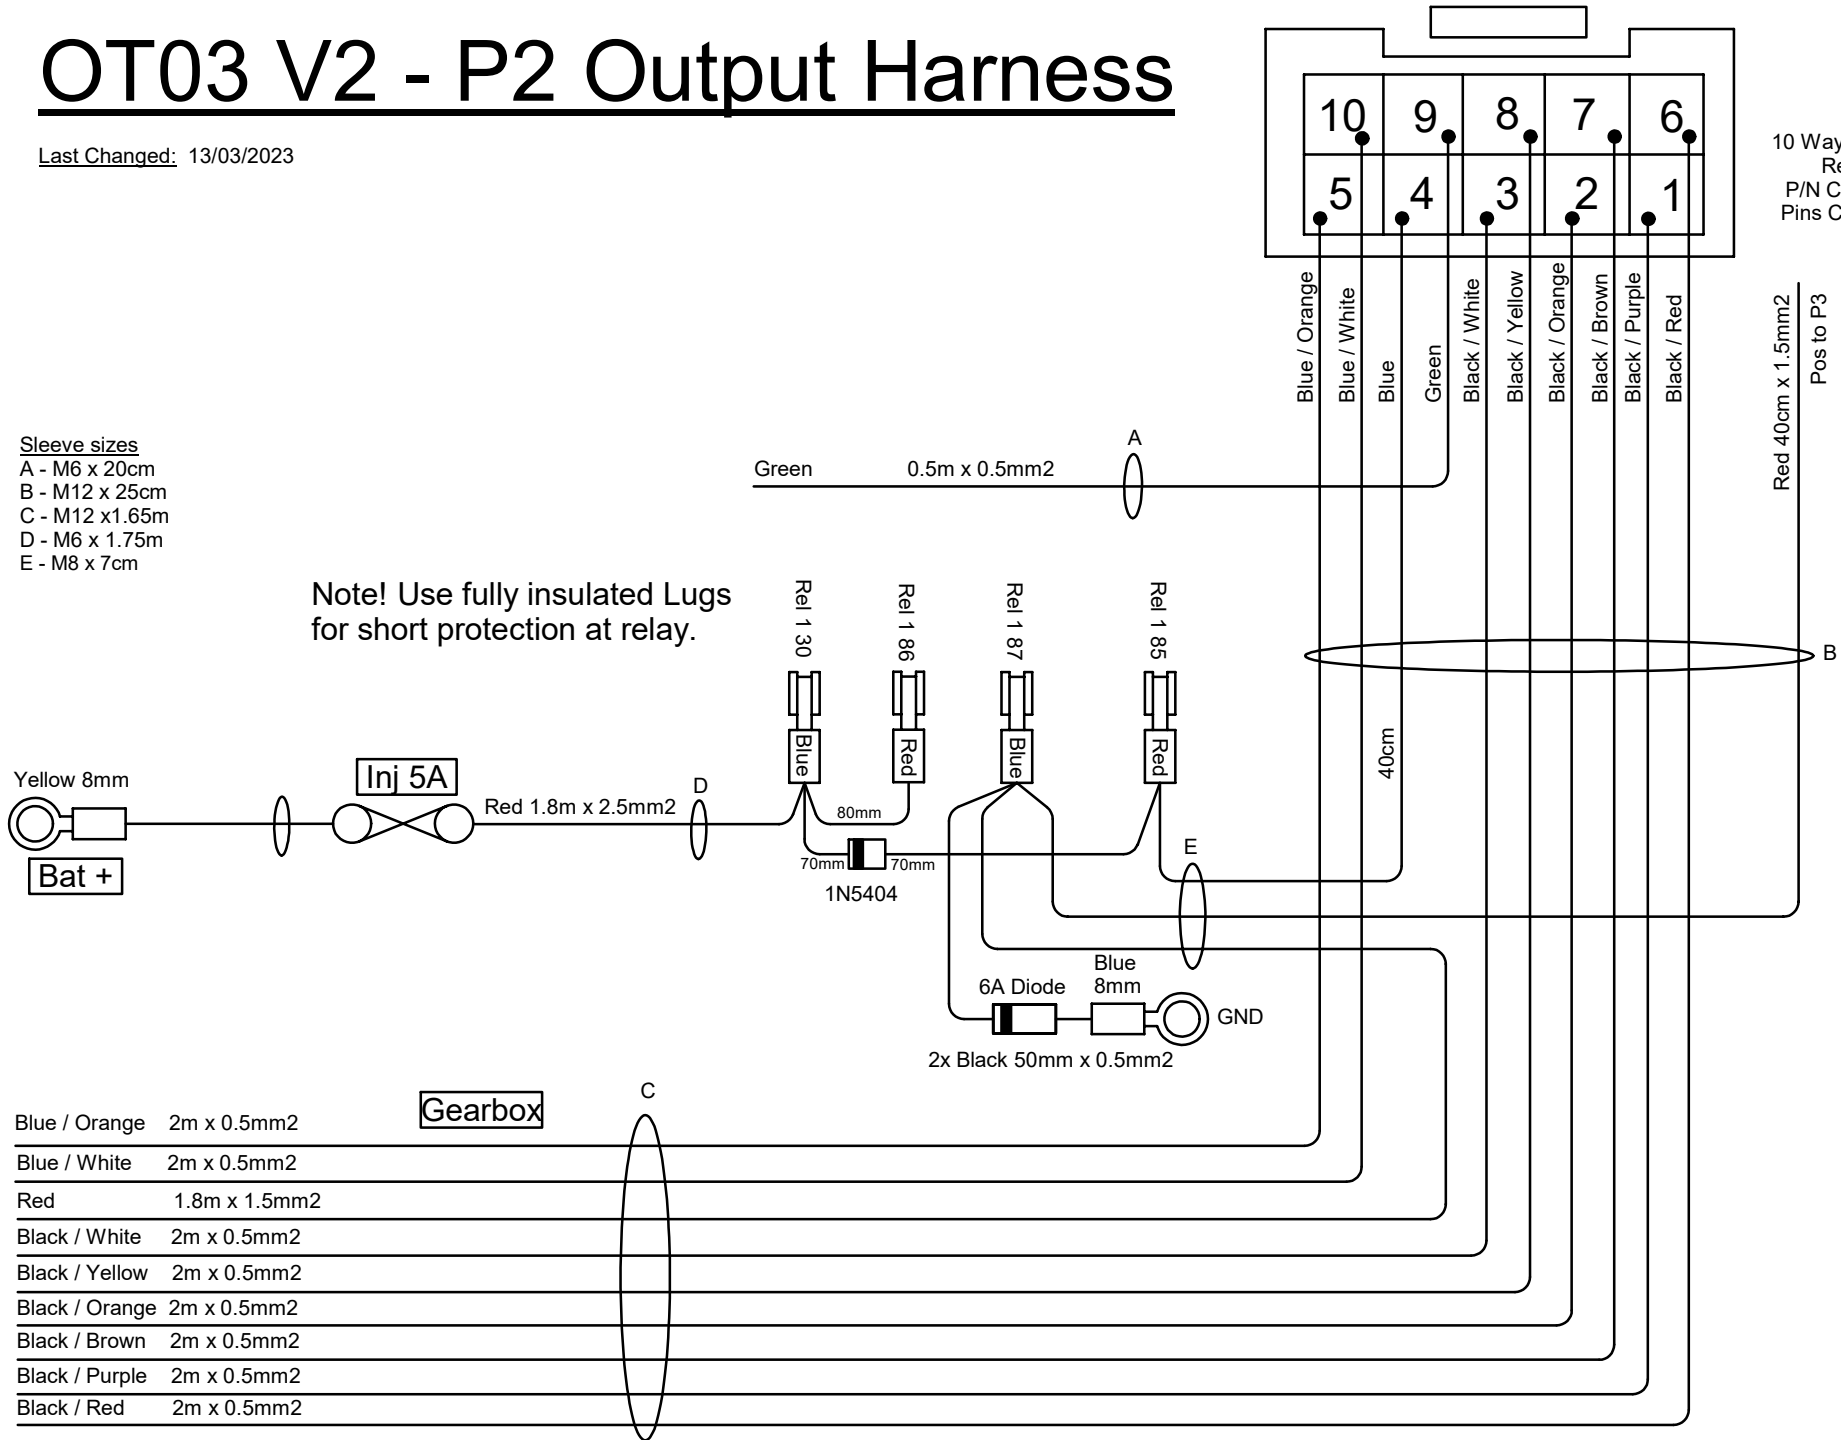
OT03 V2 - P2 Output Harness

Last Changed: 13/03/2023

10 | 9 | 8 | 7 | 6
5 | 4 | 3 | 2 | 1

10 Way
Re
P/N C
Pins C

Blue / Orange
Blue / White
Blue
Green
Black / White
Black / Yellow
Black / Orange
Black / Brown
Black / Purple
Black / Red

Red 40cm x 1.5mm2
Pos to P3

Sleeve sizes
A - M6 x 20cm
B - M12 x 25cm
C - M12 x1.65m
D - M6 x 1.75m
E - M8 x 7cm

A
Green 0.5m x 0.5mm2

Note! Use fully insulated Lugs for short protection at relay.

Rel 1 30
Rel 1 86
Rel 1 87
Rel 1 85

B

Blue
Red
Blue
Red

40cm

Yellow 8mm
Inj 5A
Red 1.8m x 2.5mm2
D
80mm
70mm
70mm
1N5404
E
Bat +

Blue
8mm
6A Diode
GND
2x Black 50mm x 0.5mm2

C
Gearbox

| | |
|---|---|
| Blue / Orange | 2m x 0.5mm2 |
| Blue / White | 2m x 0.5mm2 |
| Red | 1.8m x 1.5mm2 |
| Black / White | 2m x 0.5mm2 |
| Black / Yellow | 2m x 0.5mm2 |
| Black / Orange | 2m x 0.5mm2 |
| Black / Brown | 2m x 0.5mm2 |
| Black / Purple | 2m x 0.5mm2 |
| Black / Red | 2m x 0.5mm2 |